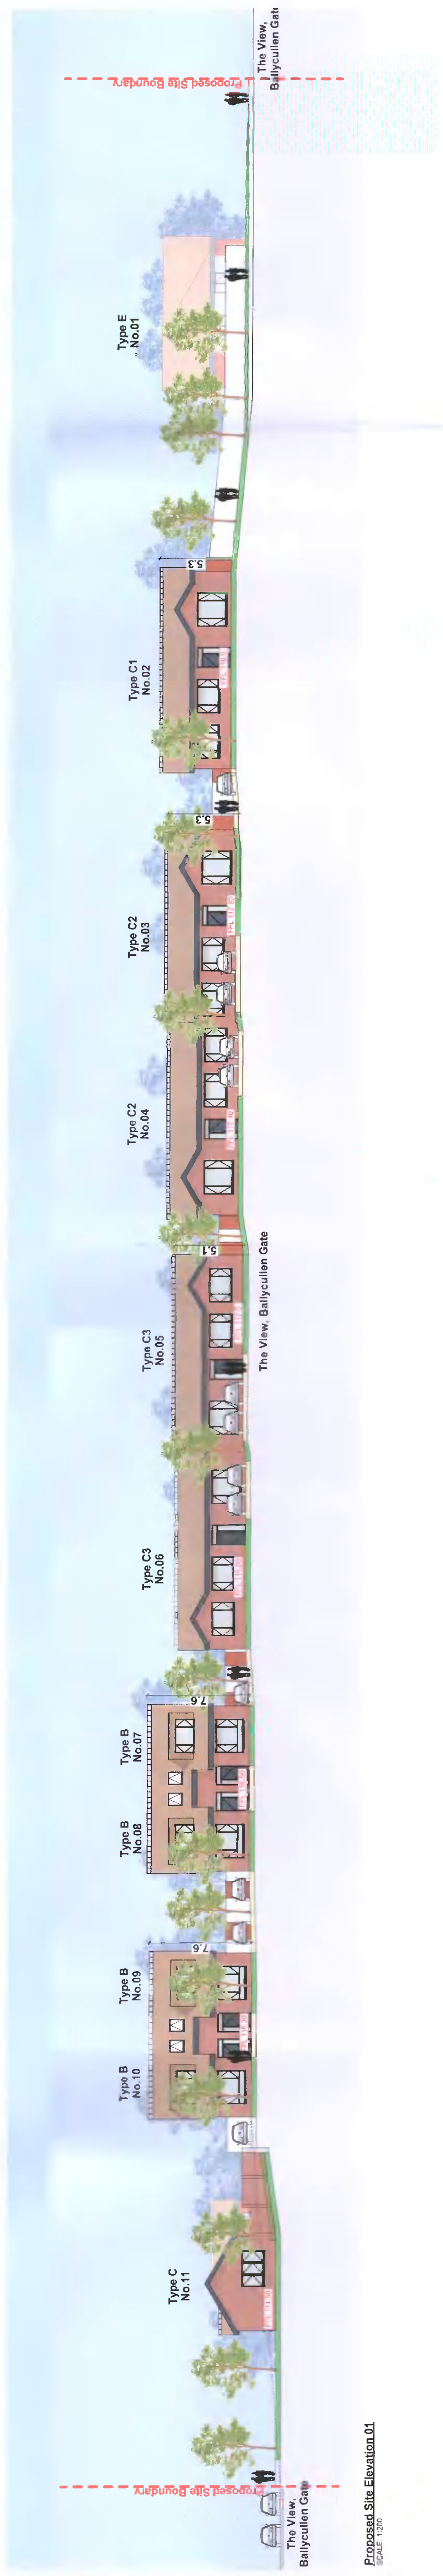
The View, Ballycullen Gate

Proposed Site Boundary

Type E
No.01

5.3

Type C1
No.02

5.3

Type C2
No.03

Type C2
No.04

5.1

The View, Ballycullen Gate

Type C3
No.05

Type C3
No.06

7.6

Type B
No.07

Type B
No.08

7.6

Type B
No.09

Type B
No.10

Type C
No.11

Proposed Site Boundary

The View, Ballycullen Gate

Proposed Site Elevation 01
SCALE 1:200